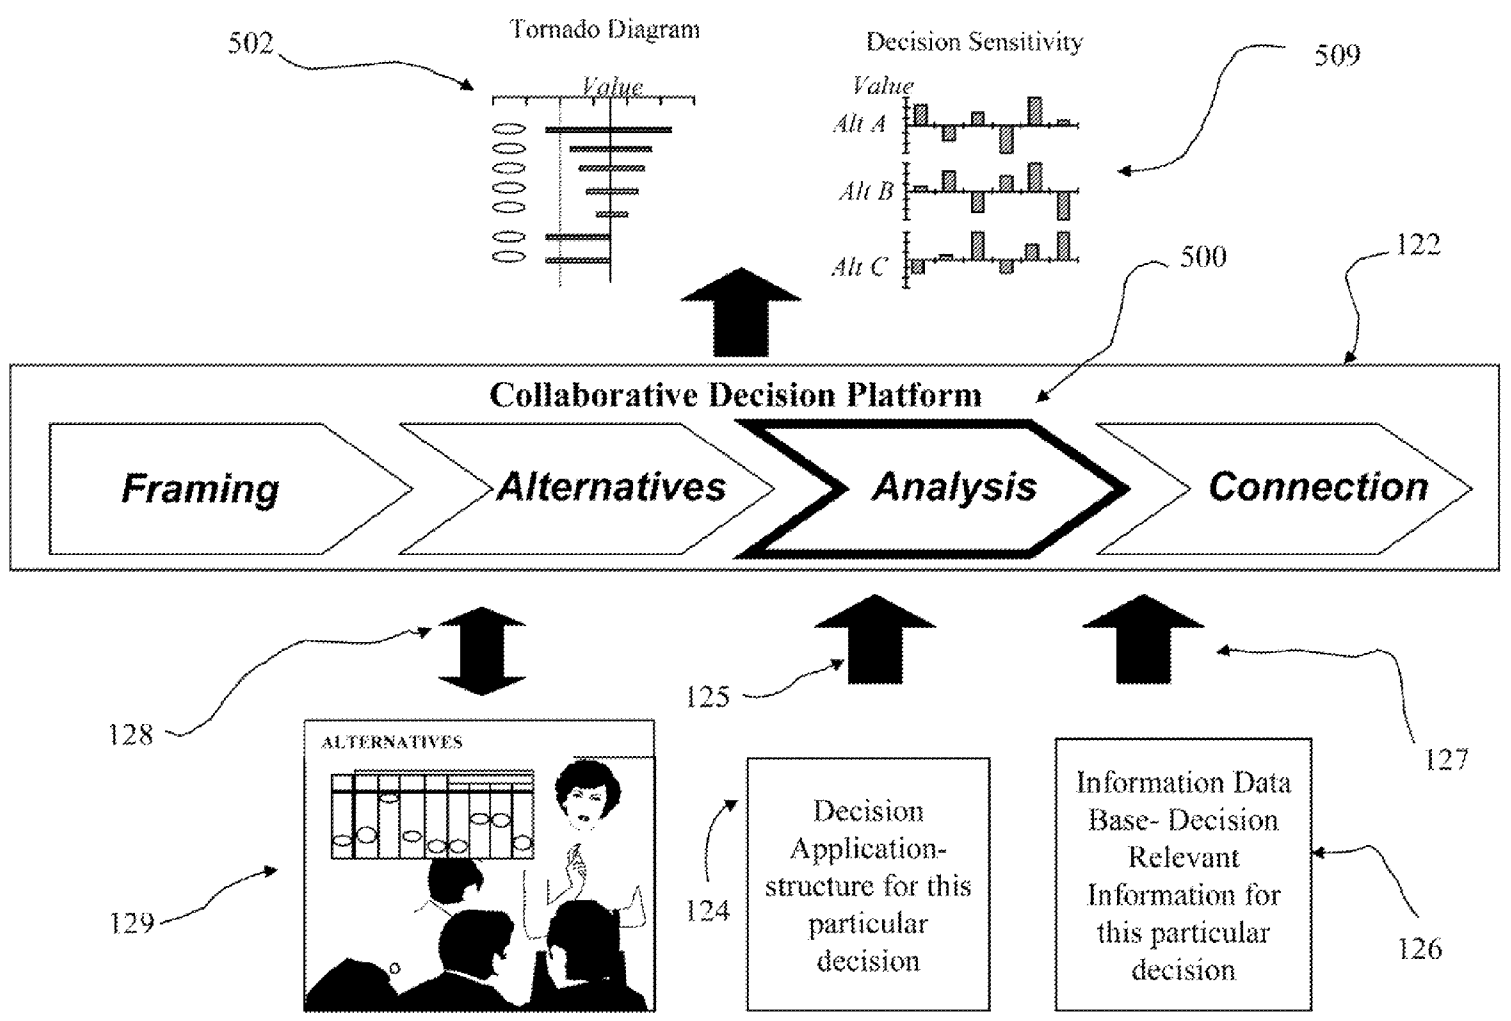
502

Tornado Diagram

Value

Decision Sensitivity

Value

Alt A

Alt B

Alt C

509

500

122

Collaborative Decision Platform

Framing

Alternatives

Analysis

Connection

128

125

127

ALTERNATIVES

129

124

Decision Application-structure for this particular decision

Information Data Base- Decision Relevant Information for this particular decision

126